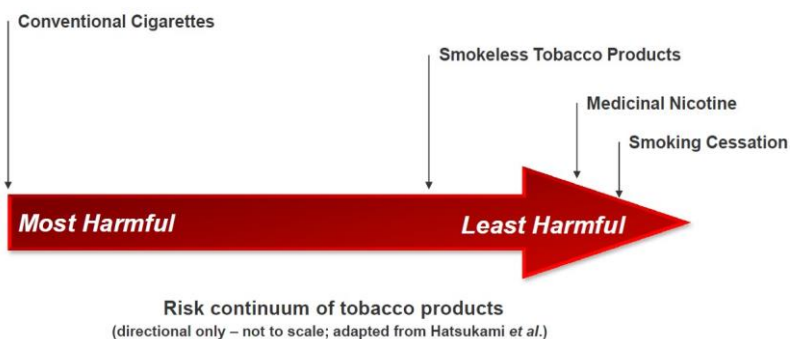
Conventional Cigarettes

Smokeless Tobacco Products

Medicinal Nicotine

Smoking Cessation

Most Harmful

Least Harmful

Risk continuum of tobacco products
(directional only – not to scale; adapted from Hatsukami et al.)